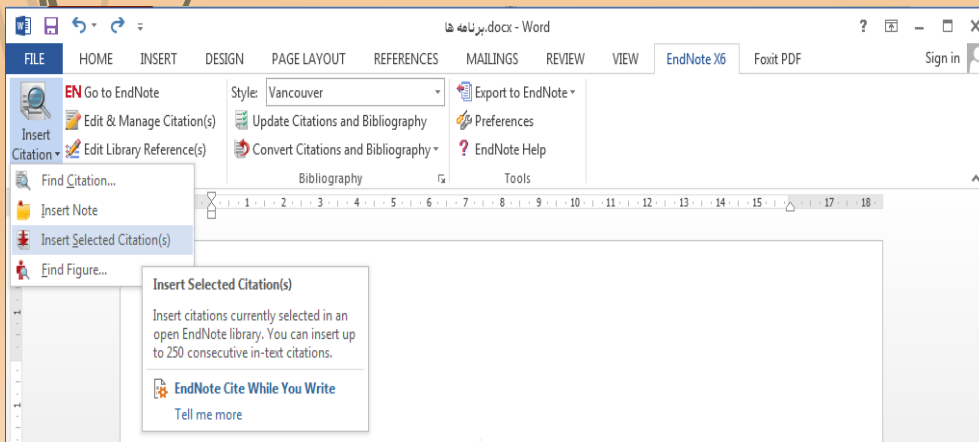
برنامه ها.docx - Word

? – □ ×

FILE HOME INSERT DESIGN PAGE LAYOUT REFERENCES MAILINGS REVIEW VIEW EndNote X6 Foxit PDF Sign in

Insert Citation

EN Go to EndNote

Edit & Manage Citation(s)

Edit Library Reference(s)

Style: Vancouver

Update Citations and Bibliography

Convert Citations and Bibliography

Bibliography

Export to EndNote

Preferences

EndNote Help

Tools

Find Citation...

Insert Note

Insert Selected Citation(s)

Find Figure...

1 · 2 · 3 · 4 · 5 · 6 · 7 · 8 · 9 · 10 · 11 · 12 · 13 · 14 · 15 · 17 · 18

Insert Selected Citation(s)

Insert citations currently selected in an open EndNote library. You can insert up to 250 consecutive in-text citations.

EndNote Cite While You Write

Tell me more